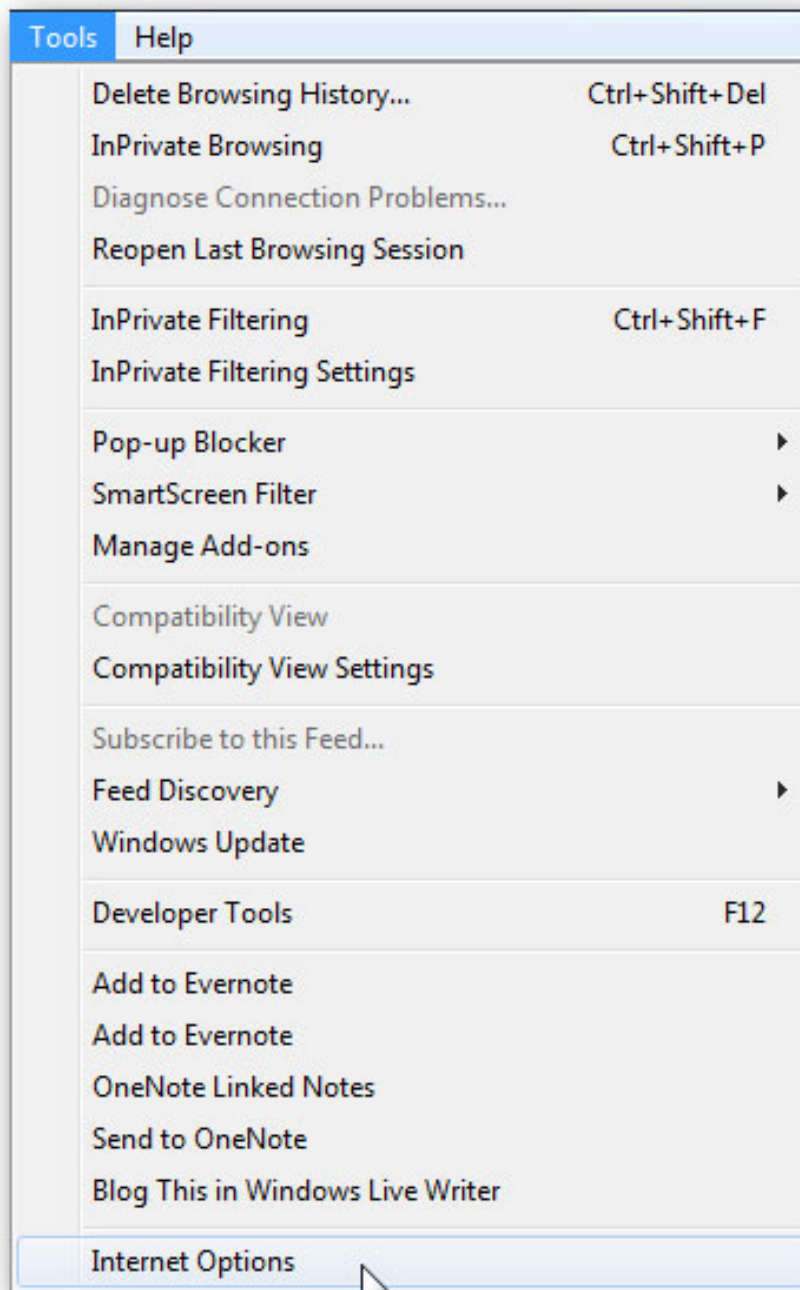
Tools Help

Delete Browsing History... Ctrl+Shift+Del
InPrivate Browsing Ctrl+Shift+P
Diagnose Connection Problems...
Reopen Last Browsing Session

InPrivate Filtering Ctrl+Shift+F
InPrivate Filtering Settings

Pop-up Blocker
SmartScreen Filter
Manage Add-ons

Compatibility View
Compatibility View Settings

Subscribe to this Feed...
Feed Discovery
Windows Update

Developer Tools F12

Add to Evernote
Add to Evernote
OneNote Linked Notes
Send to OneNote
Blog This in Windows Live Writer

Internet Options